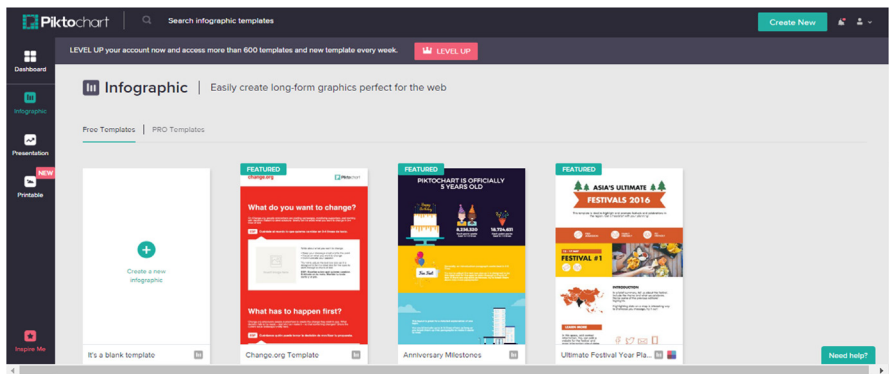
Piktochart

Search infographic templates

Create New

Dashboard

Infographic

Presentation

NEW

Printable

Inspire Me

LEVEL UP your account now and access more than 600 templates and new template every week.

LEVEL UP

Infographic | Easily create long-form graphics perfect for the web

Free Templates | PRO Templates

Create a new infographic

It's a blank template

FEATURED

change.org

Piktochart

What do you want to change?

What has to happen first?

Change.org Template

FEATURED

PIKTOCHART IS OFFICIALLY 5 YEARS OLD

6,136,320

10,724,431

Anniversary Milestones

FEATURED

ASIA'S ULTIMATE FESTIVALS 2016

FESTIVAL #1

INTRODUCTION

Ultimate Festival Year Pla...

Need help?